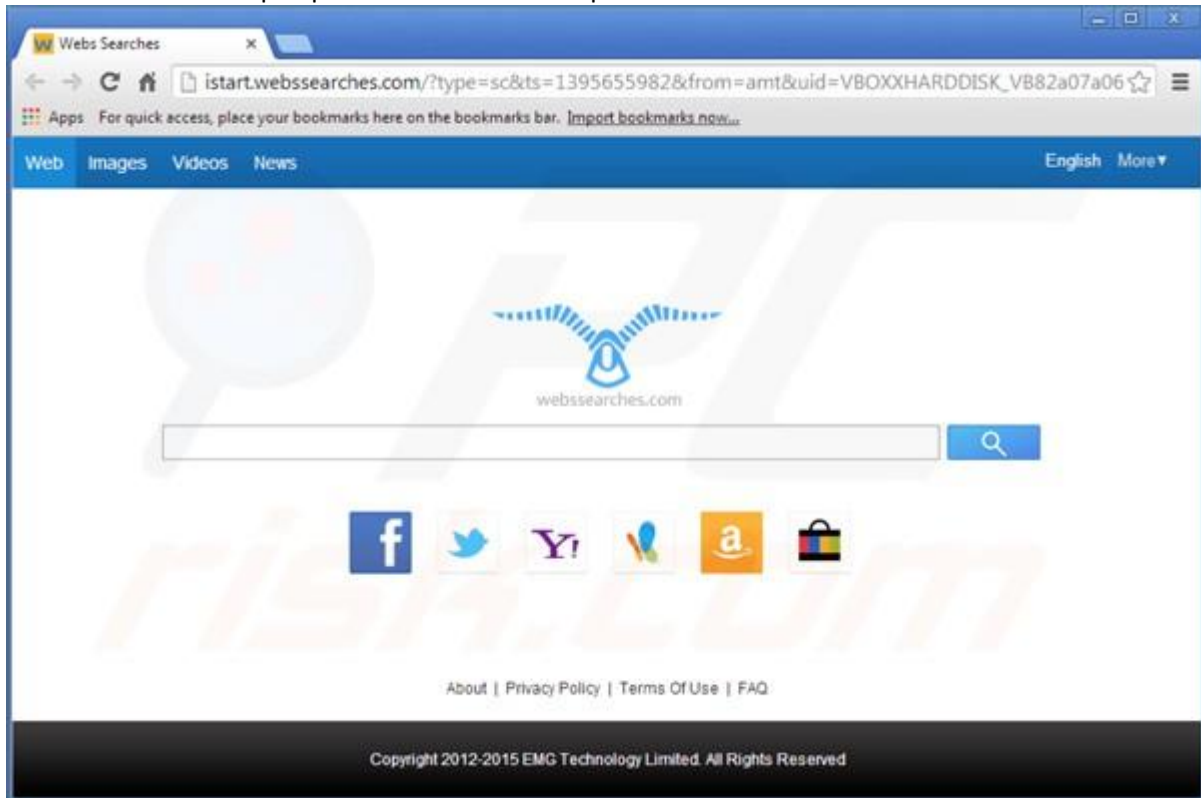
Webs Searches

istart.webssearches.com/?type=sc&ts=1395655982&from=amt&uid=VBOXXHARDDISK_VB82a07a06

Apps For quick access, place your bookmarks here on the bookmarks bar. Import bookmarks now...

Web Images Videos News English More▼

webssearches.com

About | Privacy Policy | Terms Of Use | FAQ

Copyright 2012-2015 EMG Technology Limited. All Rights Reserved